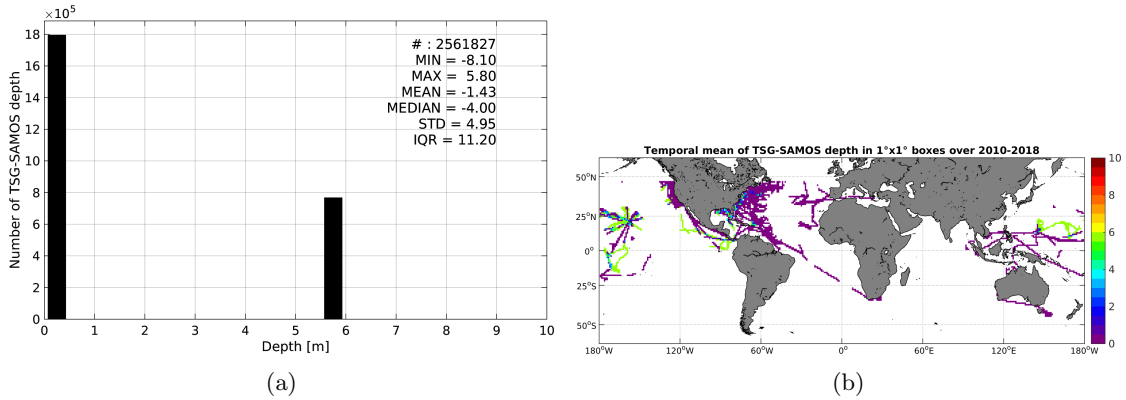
$\times10^5$

18
16
14
12
10
8
6
4
2
0

Number of TSG-SAMOS depth

# : 2561827
MIN = -8.10
MAX = 5.80
MEAN = -1.43
MEDIAN = -4.00
STD = 4.95
IQR = 11.20

0 1 2 3 4 5 6 7 8 9 10

Depth [m]

(a)

Temporal mean of TSG-SAMOS depth in 1°x1° boxes over 2010-2018

50°N
25°N
0°
25°S
50°S

180°W 120°W 60°W 0° 60°E 120°E 180°W

10
8
6
4
2
0

(b)